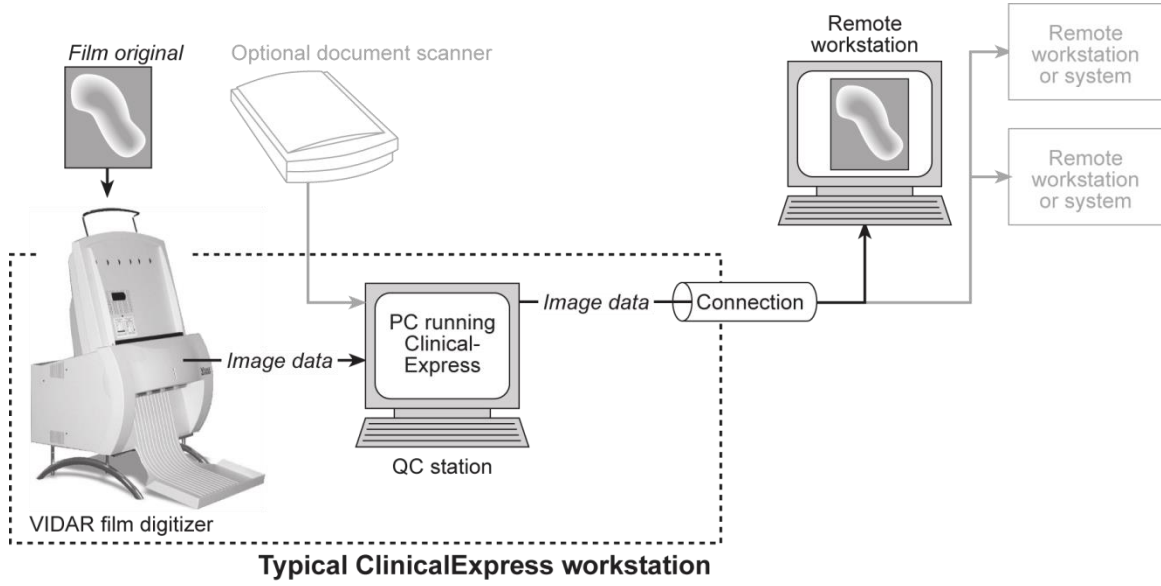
Film original

Optional document scanner

Remote workstation

Remote workstation or system

Remote workstation or system

Image data

PC running Clinical-Express

Image data

Connection

Image data

QC station

VIDAR film digitizer

Typical ClinicalExpress workstation